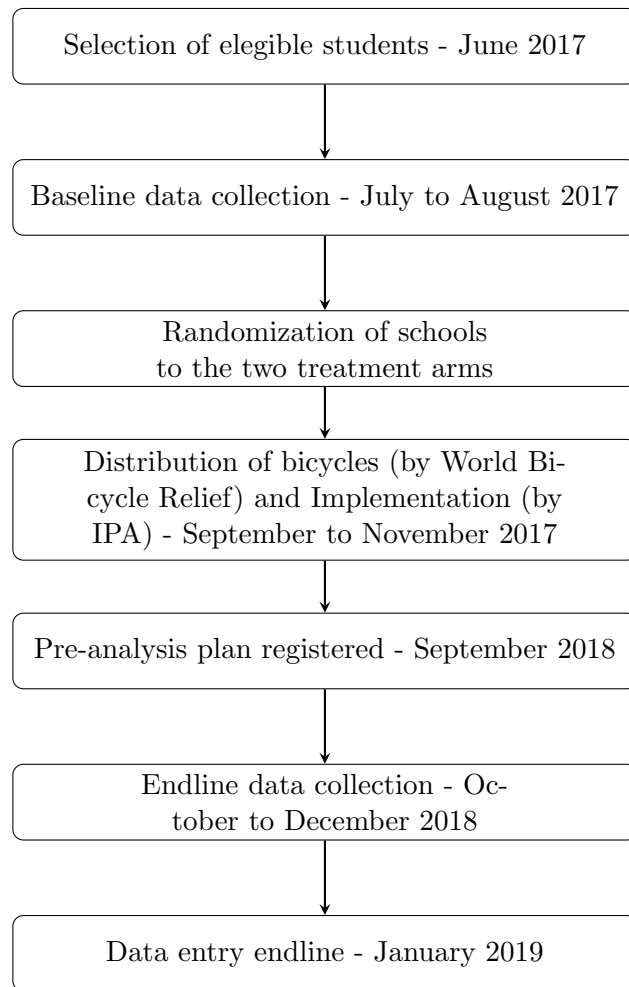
Selection of elegible students - June 2017

Baseline data collection - July to August 2017

Randomization of schools to the two treatment arms

Distribution of bicycles (by World Bicycle Relief) and Implementation (by IPA) - September to November 2017

Pre-analysis plan registered - September 2018

Endline data collection - October to December 2018

Data entry endline - January 2019